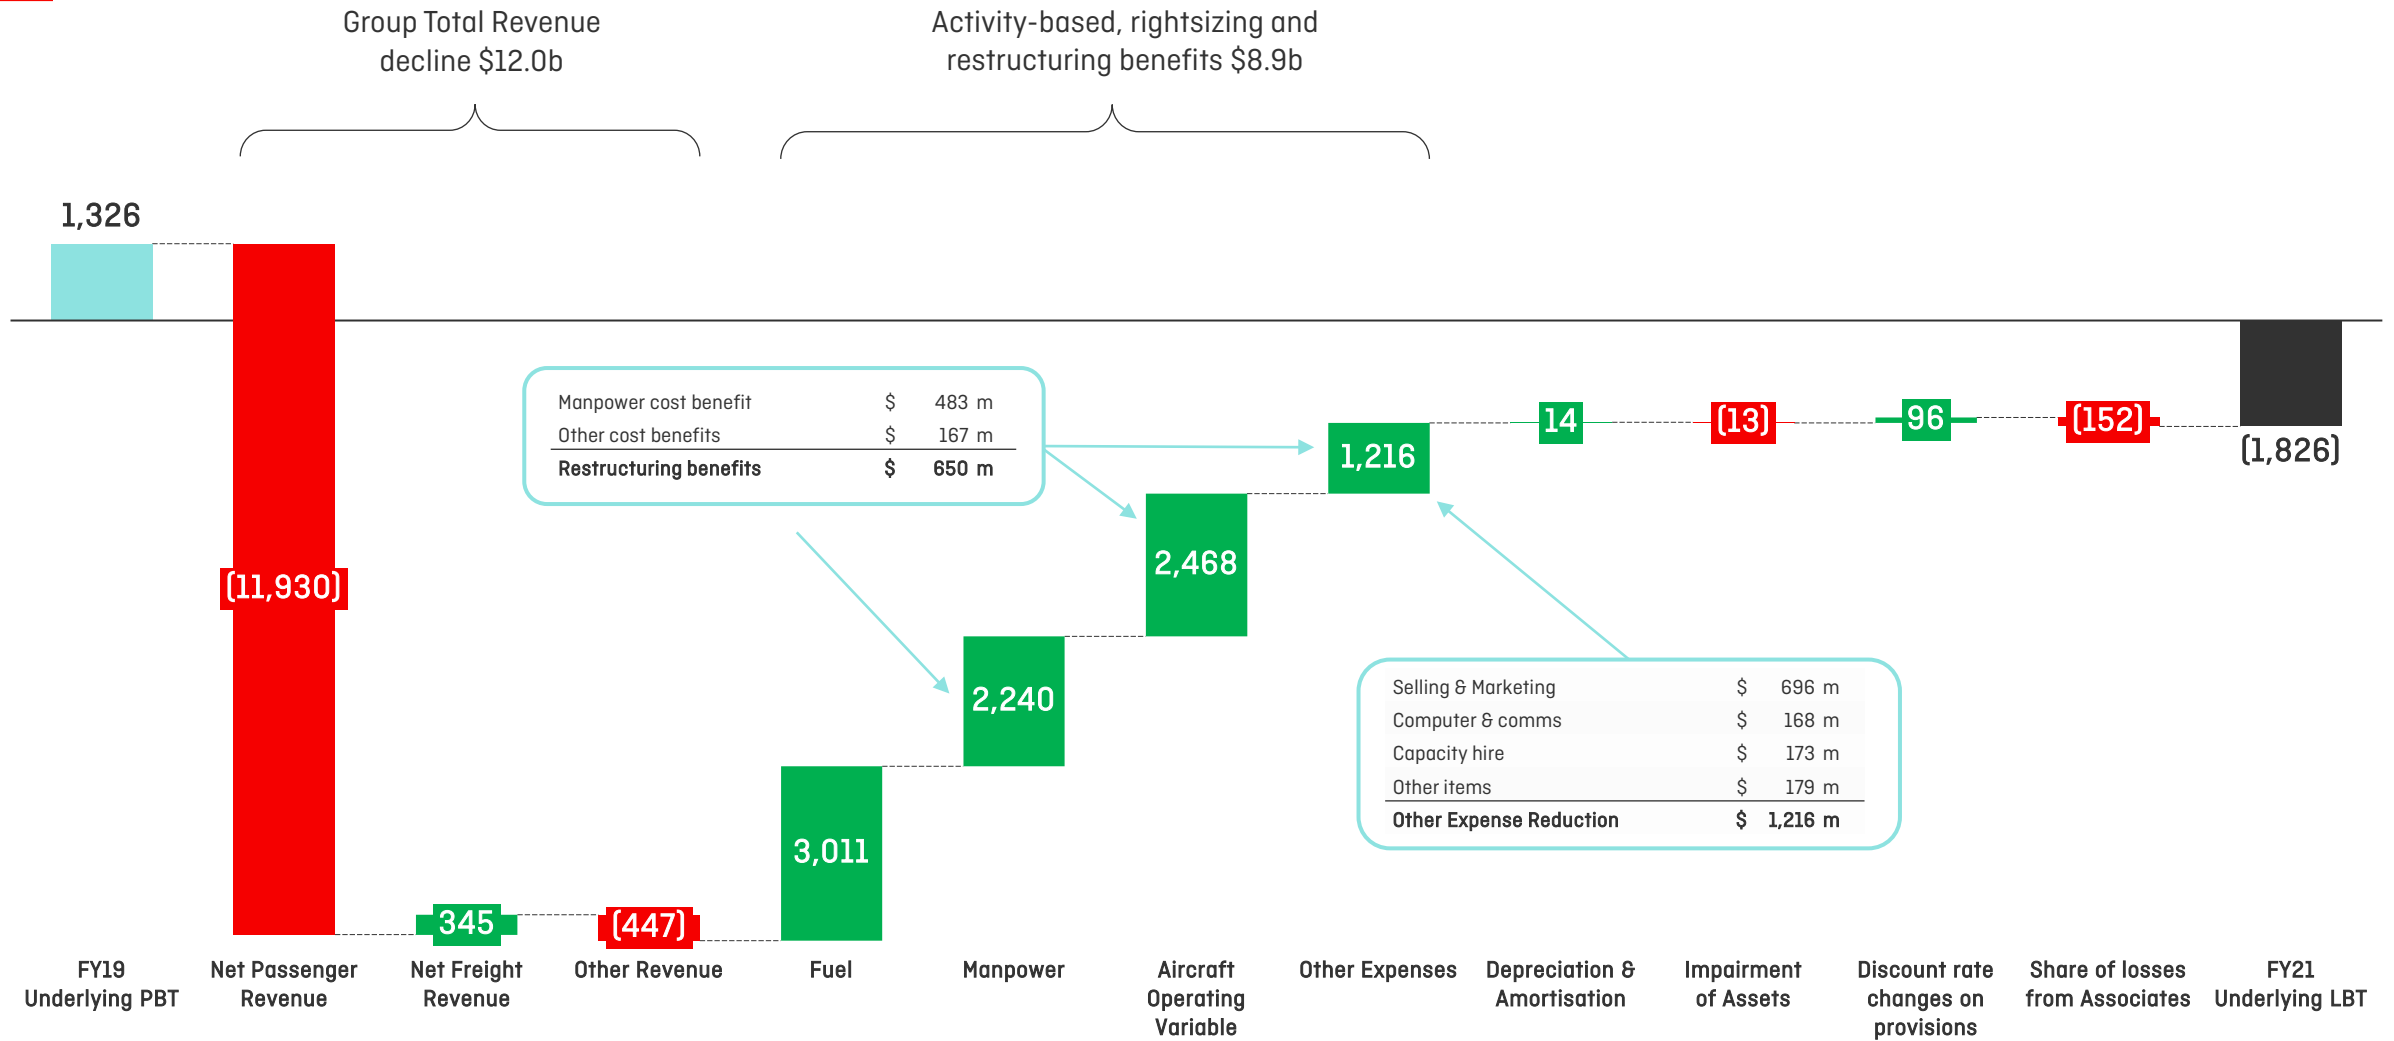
Group Total Revenue decline $12.0b

Activity-based, rightsizing and restructuring benefits $8.9b

1,326

(11,930)

345

(447)

3,011

2,240

2,468

1,216

14

(13)

96

(152)

(1,826)

| Manpower cost benefit | $ | 483 m |
|---|---|---|
| Other cost benefits | $ | 167 m |
| **Restructuring benefits** | **$** | **650 m** |

| Selling & Marketing | $ | 696 m |
|---|---|---|
| Computer & comms | $ | 168 m |
| Capacity hire | $ | 173 m |
| Other items | $ | 179 m |
| **Other Expense Reduction** | **$** | **1,216 m** |

FY19 Underlying PBT

Net Passenger Revenue

Net Freight Revenue

Other Revenue

Fuel

Manpower

Aircraft Operating Variable

Other Expenses

Depreciation & Amortisation

Impairment of Assets

Discount rate changes on provisions

Share of losses from Associates

FY21 Underlying LBT